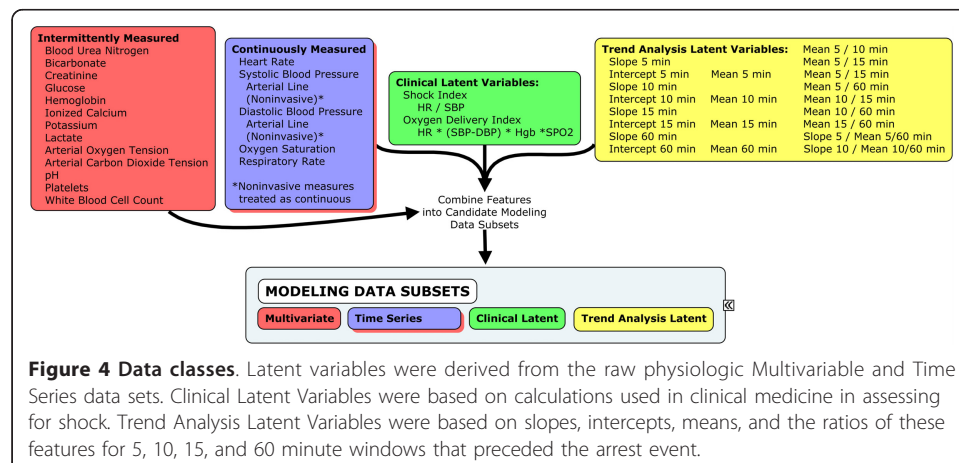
Intermittently Measured
Blood Urea Nitrogen
Bicarbonate
Creatinine
Glucose
Hemoglobin
Ionized Calcium
Potassium
Lactate
Arterial Oxygen Tension
Arterial Carbon Dioxide Tension
pH
Platelets
White Blood Cell Count

Continuously Measured
Heart Rate
Systolic Blood Pressure
Arterial Line
(Noninvasive)*
Diastolic Blood Pressure
Arterial Line
(Noninvasive)*
Oxygen Saturation
Respiratory Rate

*Noninvasive measures treated as continuous

Clinical Latent Variables:
Shock Index
HR / SBP
Oxygen Delivery Index
HR * (SBP-DBP) * Hgb *SPO2

| Trend Analysis Latent Variables: | | Mean 5 / 10 min |
|---|---|---|
| Slope 5 min | | Mean 5 / 15 min |
| Intercept 5 min | Mean 5 min | Mean 5 / 15 min |
| Slope 10 min | | Mean 5 / 60 min |
| Intercept 10 min | Mean 10 min | Mean 10 / 15 min |
| Slope 15 min | | Mean 10 / 60 min |
| Intercept 15 min | Mean 15 min | Mean 15 / 60 min |
| Slope 60 min | | Slope 5 / Mean 5/60 min |
| Intercept 60 min | Mean 60 min | Slope 10 / Mean 10/60 min |

Combine Features into Candidate Modeling Data Subsets

MODELING DATA SUBSETS
Multivariate
Time Series
Clinical Latent
Trend Analysis Latent

**Figure 4 Data classes**. Latent variables were derived from the raw physiologic Multivariable and Time Series data sets. Clinical Latent Variables were based on calculations used in clinical medicine in assessing for shock. Trend Analysis Latent Variables were based on slopes, intercepts, means, and the ratios of these features for 5, 10, 15, and 60 minute windows that preceded the arrest event.